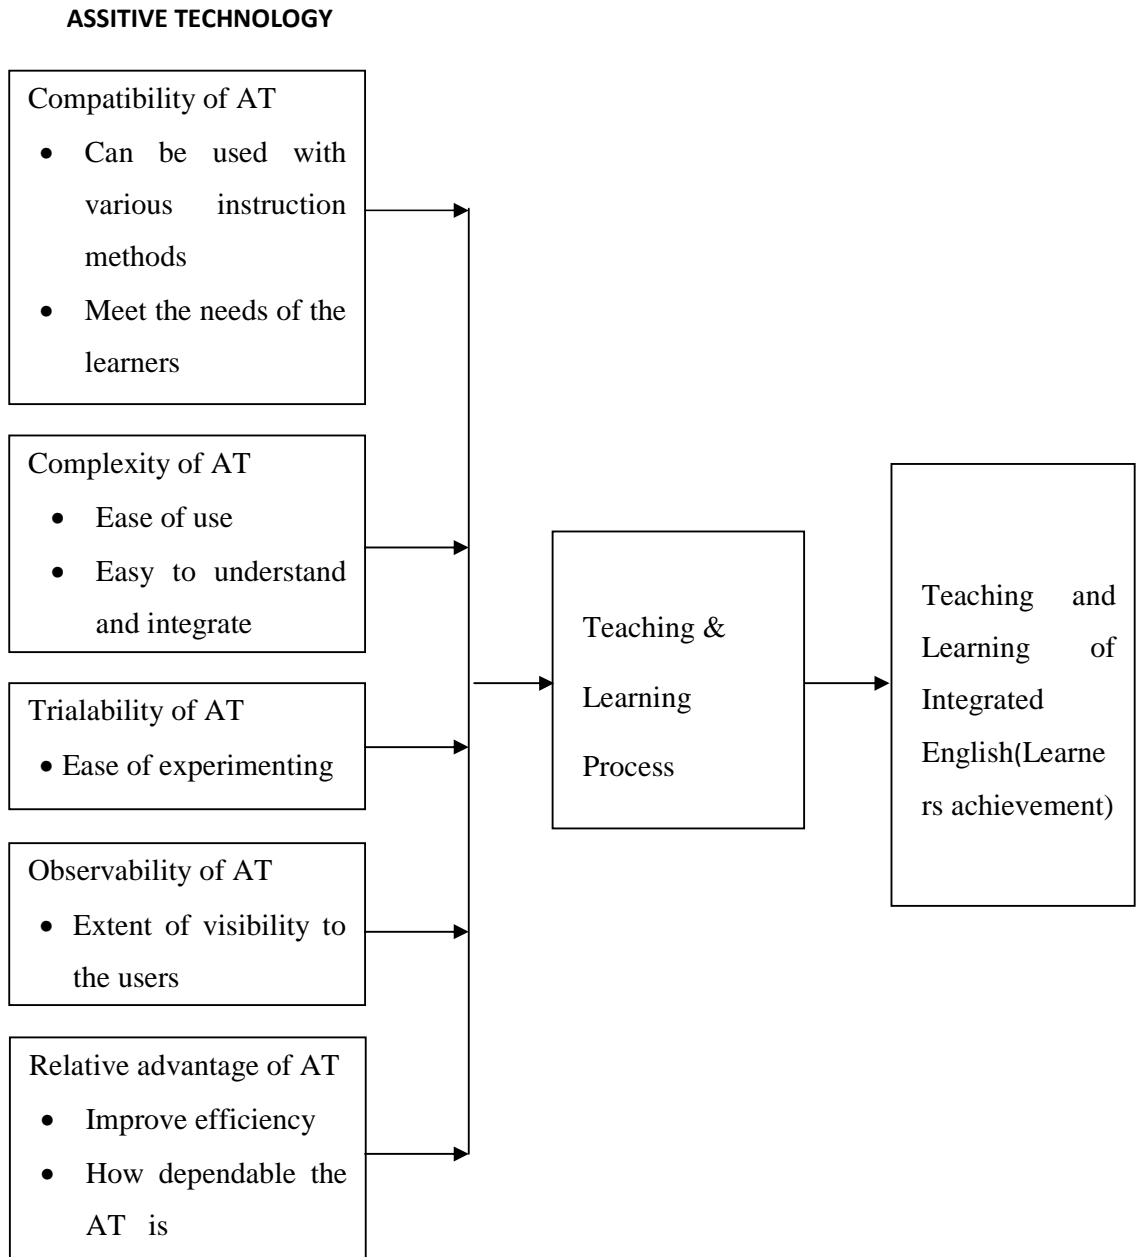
ASSITIVE TECHNOLOGY

Compatibility of AT
- Can be used with various instruction methods
- Meet the needs of the learners

Complexity of AT
- Ease of use
- Easy to understand and integrate

Trialability of AT
- Ease of experimenting

Observability of AT
- Extent of visibility to the users

Relative advantage of AT
- Improve efficiency
- How dependable the AT is

Teaching & Learning Process

Teaching and Learning of Integrated English(Learners achievement)